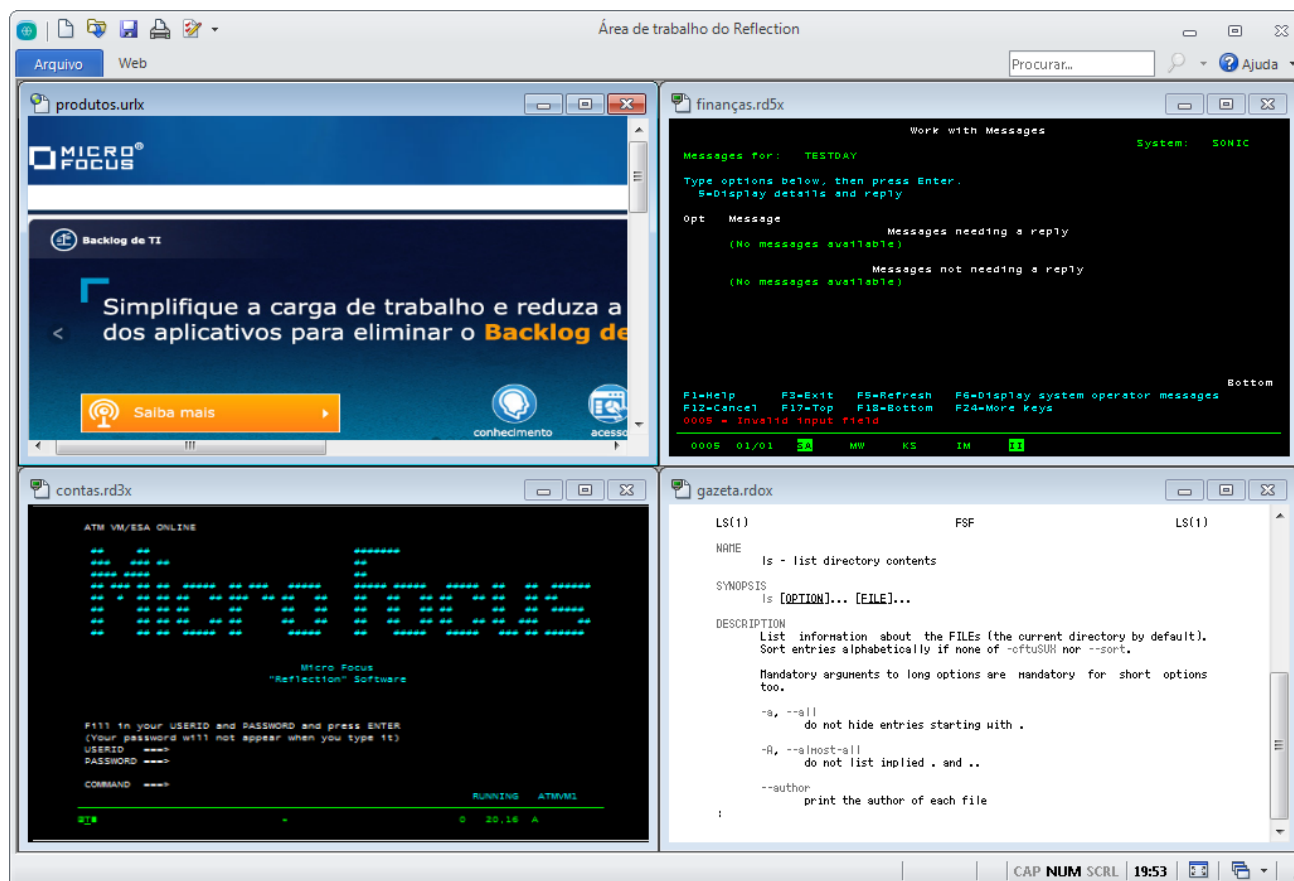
Área de trabalho do Reflection

Arquivo Web

Procurar... Ajuda

produtos.urlx

MICRO FOCUS

Backlog de TI

Simplifique a carga de trabalho e reduza a dos aplicativos para eliminar o Backlog de

Saiba mais

conhecimento acesso

finanças.rd5x

Work with Messages

System: SONIC

Messages for: TESTDAY

Type options below, then press Enter.
5=Display details and reply

Opt Message

Messages needing a reply
(No messages available)

Messages not needing a reply
(No messages available)

Bottom

F1=Help F3=Exit F5=Refresh F6=Display system operator messages
F12=Cancel F17=Top F18=Bottom F24=More keys
0009 - Invalid input field

0005 01/01 SA MW KS IM II

contas.rd3x

ATM VM/ESA ONLINE

Micro Focus
"Reflection" Software

Fill in your USERID and PASSWORD and press ENTER
(Your password will not appear when you type it)
USERID ===>
PASSWORD ===>

COMMAND ===>

RUNNING ATMVM1

0 20,16 A

gazeta.rdox

LS(1) FSF LS(1)

NAME
ls - list directory contents

SYNOPSIS
ls [OPTION]... [FILE]...

DESCRIPTION
List information about the FILEs (the current directory by default). Sort entries alphabetically if none of -cftuSUX nor --sort.

Mandatory arguments to long options are mandatory for short options too.

-a, --all
do not hide entries starting with .

-A, --almost-all
do not list implied . and ..

--author
print the author of each file
:

CAP NUM SCRL 19:53